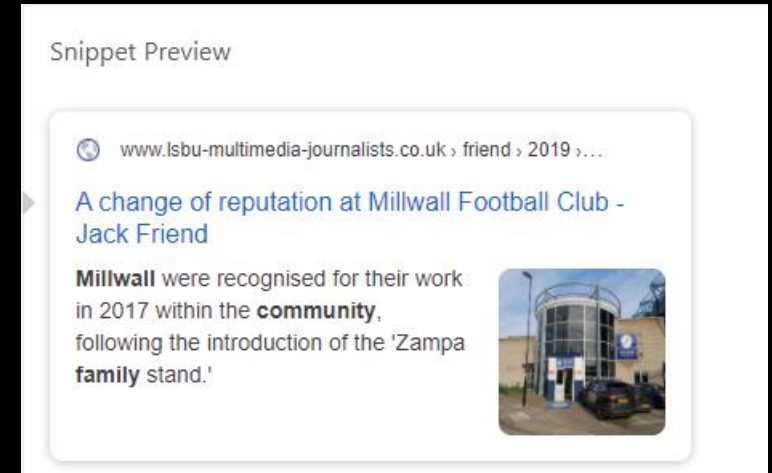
Snippet Preview

www.lsbu-multimedia-journalists.co.uk › friend › 2019 ›...

A change of reputation at Millwall Football Club - Jack Friend

**Millwall** were recognised for their work in 2017 within the **community**, following the introduction of the 'Zampa **family** stand.'